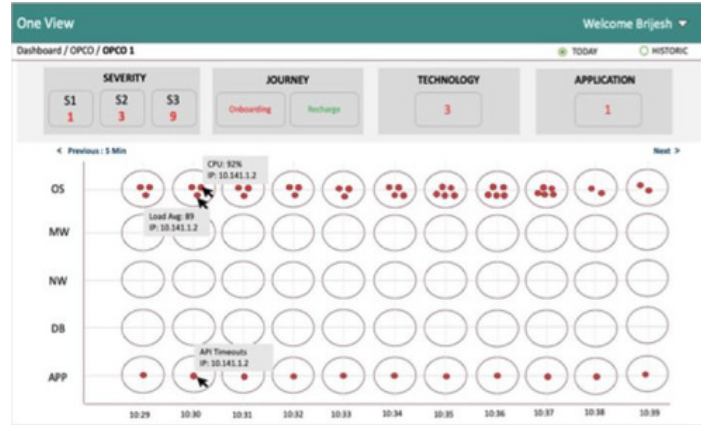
One View

Welcome Brijesh

Dashboard / OPCO / OPCO 1

TODAY

HISTORIC

SEVERITY

S1
1

S2
3

S3
9

JOURNEY

Onboarding

Recharge

TECHNOLOGY

3

APPLICATION

1

< Previous : 5 Min

Next >

OS

MW

NW

DB

APP

CPU: 92%
IP: 10.141.1.2

Load Avg: 89
IP: 10.141.1.2

API Timeouts
IP: 10.141.1.2

10:29 10:30 10:31 10:32 10:33 10:34 10:35 10:36 10:37 10:38 10:39